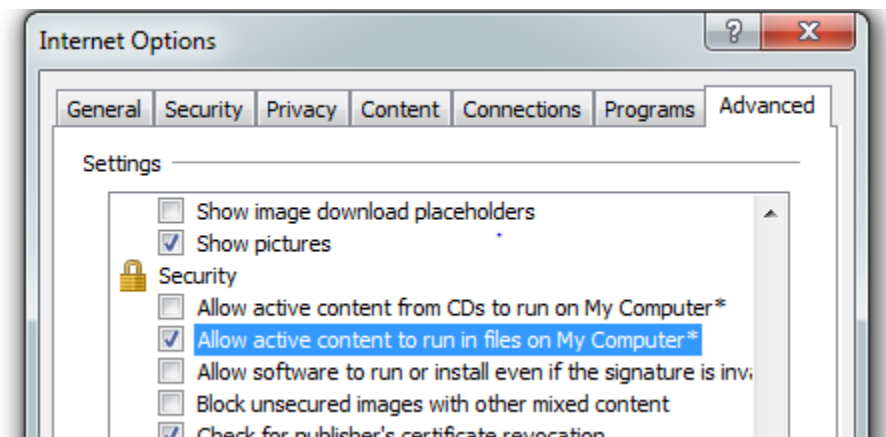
Internet Options

?

X

General | Security | Privacy | Content | Connections | Programs | Advanced

Settings

Show image download placeholders

Show pictures

Security

Allow active content from CDs to run on My Computer*

Allow active content to run in files on My Computer*

Allow software to run or install even if the signature is inv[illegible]

Block unsecured images with other mixed content

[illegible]